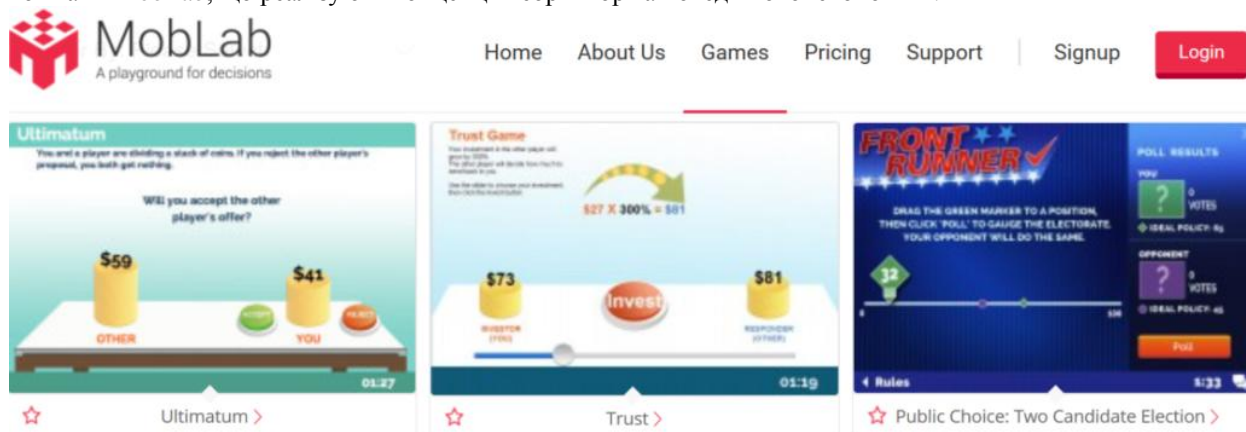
MobLab
A playground for decisions

Home About Us Games Pricing Support Signup Login

Ultimatum
You and a player are dividing a stack of coins. If you reject the other player's proposal, you both get nothing.
Will you accept the other player's offer?
$59
$41
OTHER
YOU
ACCEPT
REJECT
01:27

Ultimatum >

Trust Game
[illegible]
$27 X 300% = $81
$73
$81
Invest
INVESTOR (YOU)
RESPONDER (OTHER)
01:19

Trust >

FRONT RUNNER
DRAG THE GREEN MARKER TO A POSITION, THEN CLICK 'POLL' TO GAUGE THE ELECTORATE. YOUR OPPONENT WILL DO THE SAME.
32
0
100
POLL RESULTS
YOU
?
0 VOTES
IDEAL POLICY: 65
OPPONENT
?
0 VOTES
IDEAL POLICY: 45
Poll
< Rules
1:33

Public Choice: Two Candidate Election >